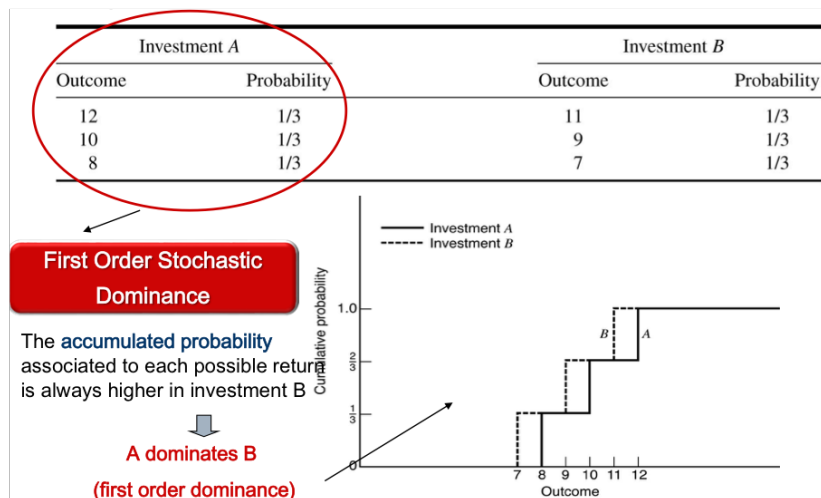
| Investment A | | Investment B | |
|---|---|---|---|
| Outcome | Probability | Outcome | Probability |
| 12 | 1/3 | 11 | 1/3 |
| 10 | 1/3 | 9 | 1/3 |
| 8 | 1/3 | 7 | 1/3 |

First Order Stochastic Dominance

The accumulated probability associated to each possible return is always higher in investment B

A dominates B

(first order dominance)

Investment A
Investment B

Cumulative probability

1.0

$\frac{2}{3}$

$\frac{1}{3}$

0

B

A

7 8 9 10 11 12

Outcome